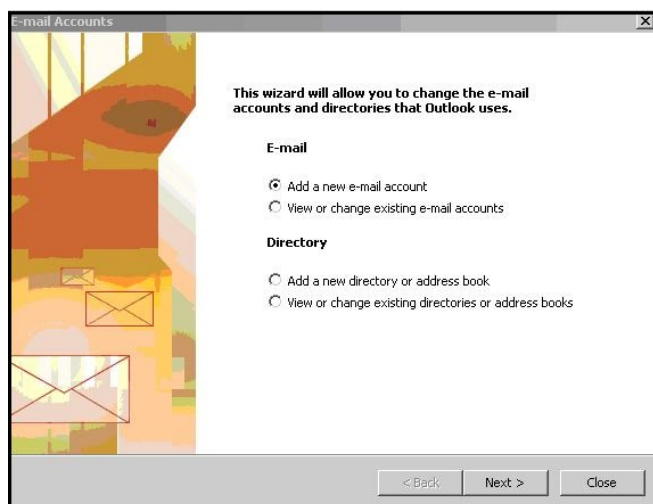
E-mail Accounts

×

This wizard will allow you to change the e-mail accounts and directories that Outlook uses.

E-mail

Add a new e-mail account

View or change existing e-mail accounts

Directory

Add a new directory or address book

View or change existing directories or address books

< Back

Next >

Close